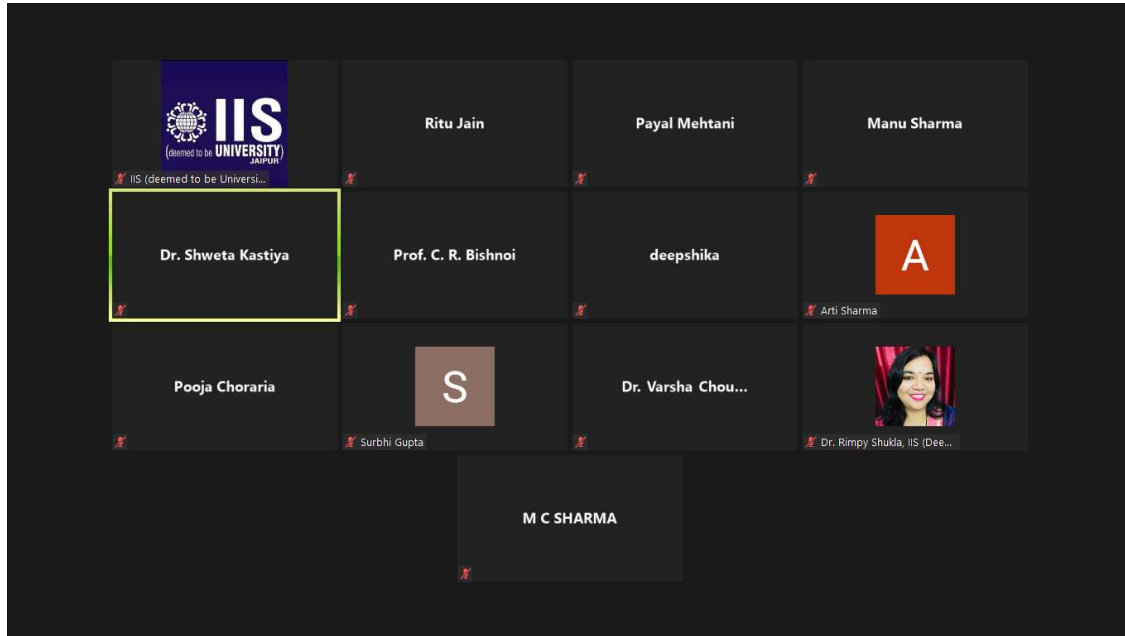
IIS
(deemed to be UNIVERSITY)
JAIPUR
IIS (deemed to be Universi...

Ritu Jain

Payal Mehtani

Manu Sharma

Dr. Shweta Kastiya

Prof. C. R. Bishnoi

deepshika

A
Arti Sharma

Pooja Choraria

S
Surbhi Gupta

Dr. Varsha Chou...

Dr. Rimpy Shukla, IIS (Dee...

M C SHARMA